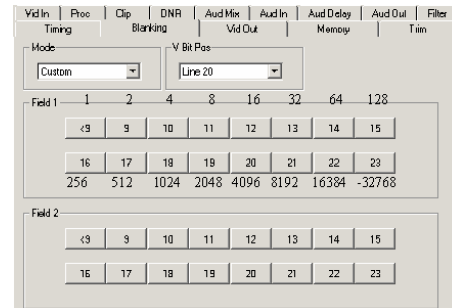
Vid In | Proc | Clip | DNR | Aud Mix | Aud In | Aud Delay | Aud Out | Filter
Timing | Blanking | Vid Out | Memory | Trim

Mode
Custom

V Bit Pos
Line 20

Field 1
1 2 4 8 16 32 64 128

| <9 | 9 | 10 | 11 | 12 | 13 | 14 | 15 |
|---|---|---|---|---|---|---|---|
| 16 | 17 | 18 | 19 | 20 | 21 | 22 | 23 |

256 512 1024 2048 4096 8192 16384 -32768

Field 2

| <9 | 9 | 10 | 11 | 12 | 13 | 14 | 15 |
|---|---|---|---|---|---|---|---|
| 16 | 17 | 18 | 19 | 20 | 21 | 22 | 23 |